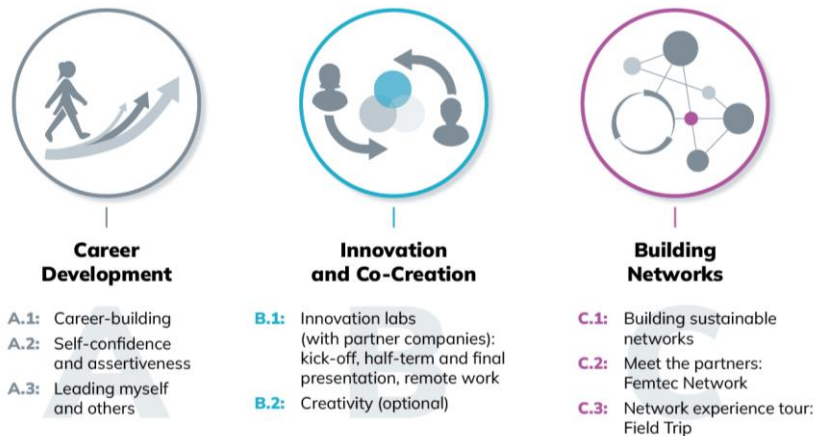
Career Development

A.1: Career-building
A.2: Self-confidence and assertiveness
A.3: Leading myself and others

Innovation and Co-Creation

B.1: Innovation labs (with partner companies): kick-off, half-term and final presentation, remote work
B.2: Creativity (optional)

Building Networks

C.1: Building sustainable networks
C.2: Meet the partners: Femtec Network
C.3: Network experience tour: Field Trip